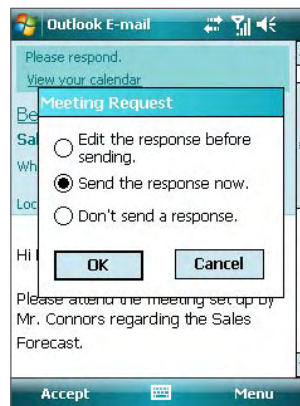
Outlook E-mail

Please respond.
View your calendar

Be
Sal
Wh
Loc

Meeting Request

Edit the response before sending.

Send the response now.

Don't send a response.

OK

Cancel

Hi

Please attend the meeting set up by Mr. Connors regarding the Sales Forecast.

Accept

Menu